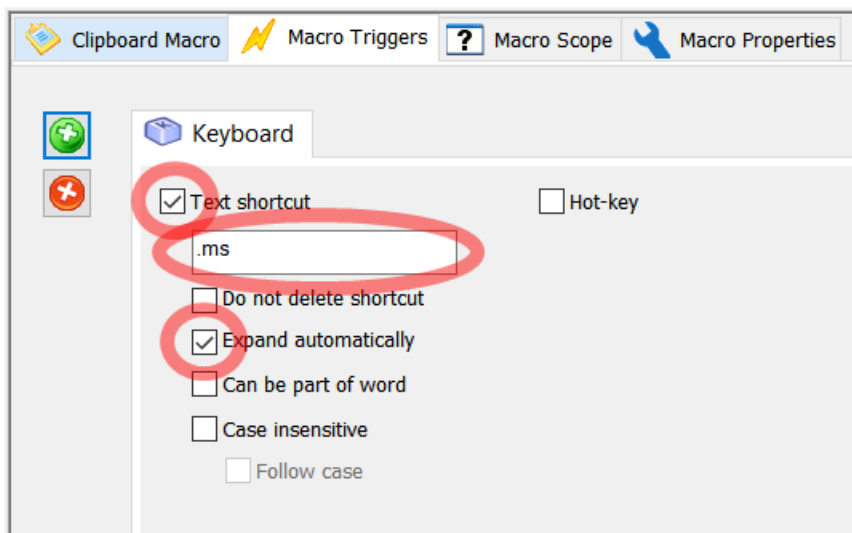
Clipboard Macro | Macro Triggers | Macro Scope | Macro Properties

Keyboard

☑ Text shortcut

☐ Hot-key

.ms

☐ Do not delete shortcut

☑ Expand automatically

☐ Can be part of word

☐ Case insensitive

☐ Follow case